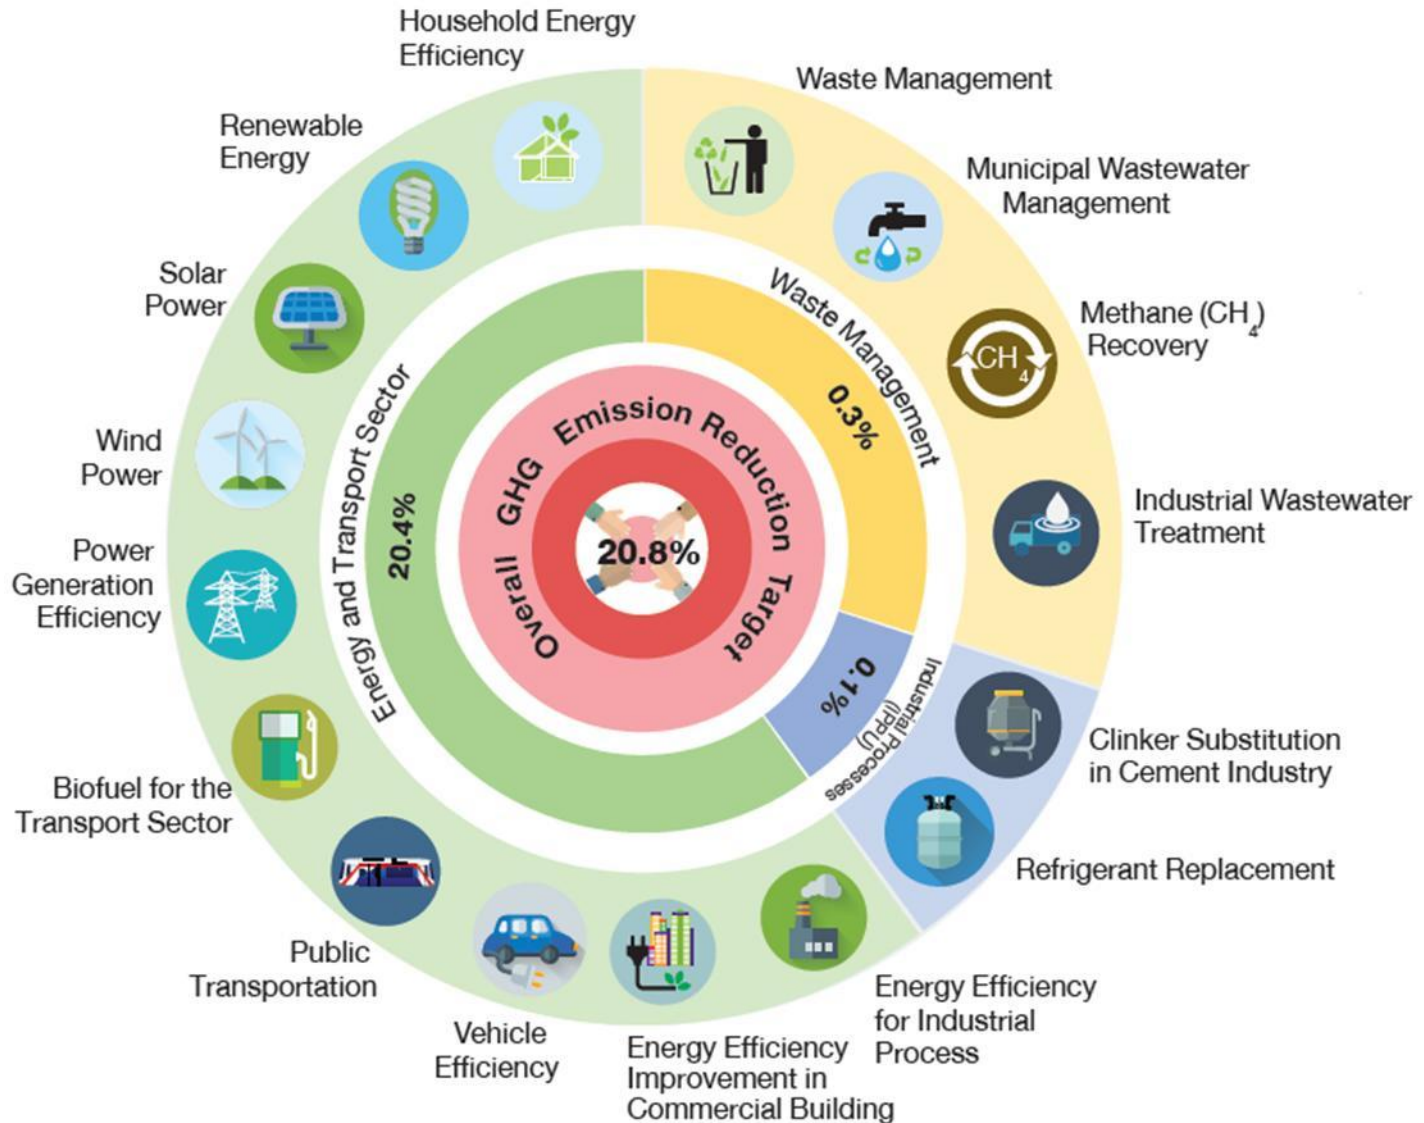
Household Energy Efficiency

Renewable Energy

Solar Power

Wind Power

Power Generation Efficiency

Biofuel for the Transport Sector

Public Transportation

Vehicle Efficiency

Energy Efficiency Improvement in Commercial Building

Energy Efficiency for Industrial Process

Waste Management

Municipal Wastewater Management

Methane ($CH_4$) Recovery

$CH_4$

Industrial Wastewater Treatment

Clinker Substitution in Cement Industry

Refrigerant Replacement

Energy and Transport Sector

20.4%

Waste Management

0.3%

Industrial Processes (IPPU)

0.1%

Overall GHG Emission Reduction Target

20.8%